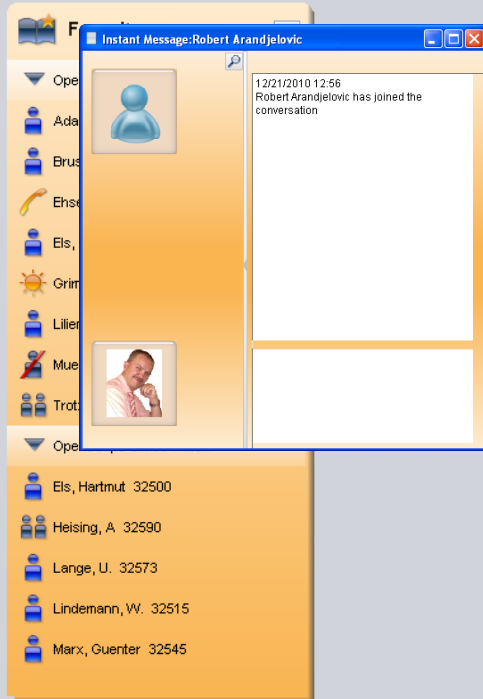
F

Ope

Ada

Brus

Ehse

Els,

Grim

Lilie

Mue

Trot

Instant Message:Robert Arandjelovic

12/21/2010 12:56
Robert Arandjelovic has joined the conversation

Ope

Els, Hartmut 32500

Heising, A 32590

Lange, U. 32573

Lindemann, W. 32515

Marx, Guenter 32545